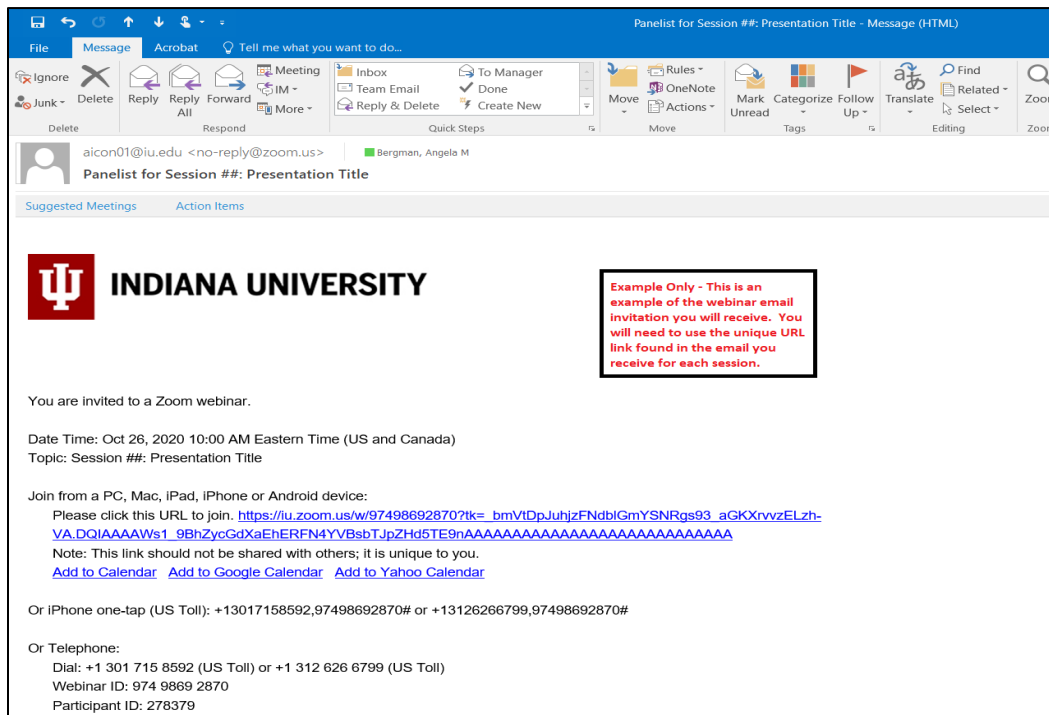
Panelist for Session ##: Presentation Title - Message (HTML)

File Message Acrobat Tell me what you want to do...

Ignore Junk Delete Reply Reply All Forward Meeting IM More
Delete Respond

Inbox Team Email Reply & Delete To Manager Done Create New
Quick Steps

Move Rules OneNote Actions
Move

Mark Unread Categorize Follow Up
Tags

Translate Find Related Select
Editing

Zoom
Zoom

aicon01@iu.edu <no-reply@zoom.us> Bergman, Angela M
Panelist for Session ##: Presentation Title

Suggested Meetings Action Items

INDIANA UNIVERSITY

Example Only - This is an example of the webinar email invitation you will receive. You will need to use the unique URL link found in the email you receive for each session.

You are invited to a Zoom webinar.

Date Time: Oct 26, 2020 10:00 AM Eastern Time (US and Canada)
Topic: Session ##: Presentation Title

Join from a PC, Mac, iPad, iPhone or Android device:
Please click this URL to join. https://iu.zoom.us/w/97498692870?tk=_bmVtDpJuhjzFNdblGmYSNRgs93_aGKXrvvzELzh-VA.DQIAAAAWs1_9BhZycGdXaEhERFN4YVBsbTJpZHd5TE9nAAAAAAAAAAAAAAAAAAAAAAAAAAA
Note: This link should not be shared with others; it is unique to you.
Add to Calendar Add to Google Calendar Add to Yahoo Calendar

Or iPhone one-tap (US Toll): +13017158592,97498692870# or +13126266799,97498692870#

Or Telephone:
Dial: +1 301 715 8592 (US Toll) or +1 312 626 6799 (US Toll)
Webinar ID: 974 9869 2870
Participant ID: 278379